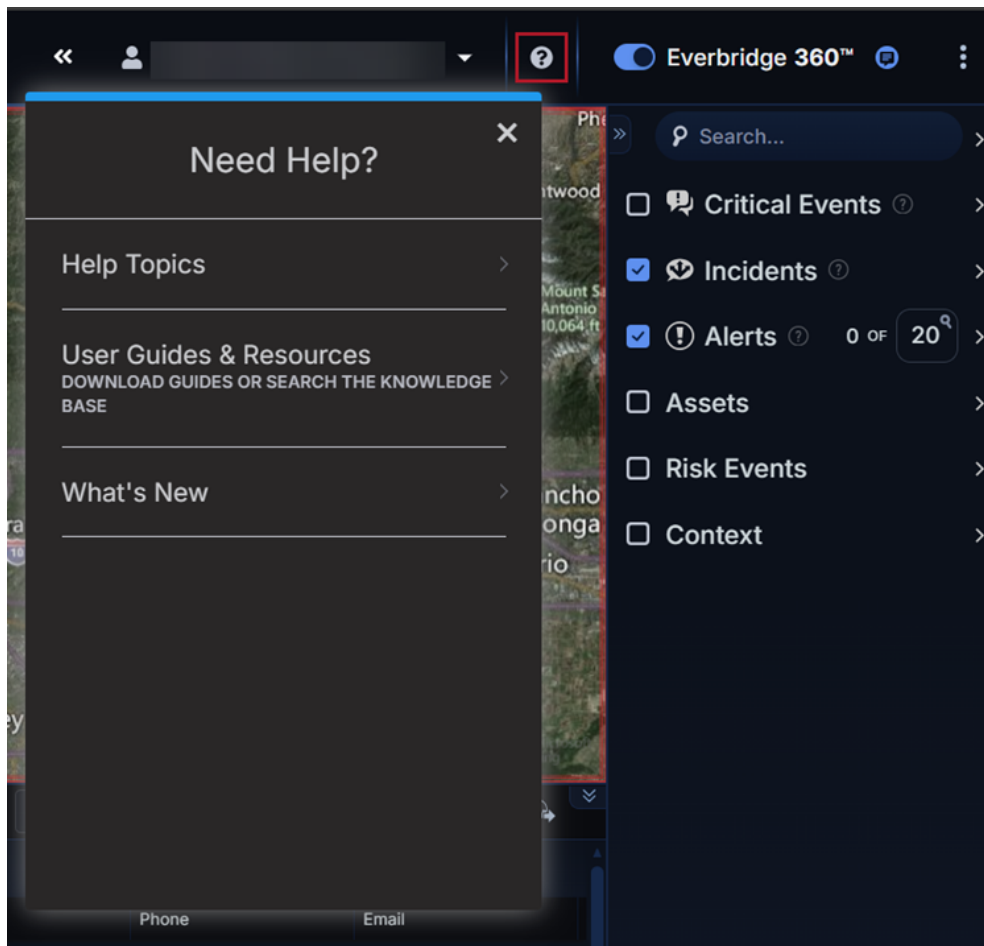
Everbridge 360™

Need Help?

Help Topics

User Guides & Resources
DOWNLOAD GUIDES OR SEARCH THE KNOWLEDGE BASE

What's New

Phone
Email

Search...

Critical Events

Incidents

Alerts 0 OF 20

Assets

Risk Events

Context

Mount San Antonio 10,064 ft